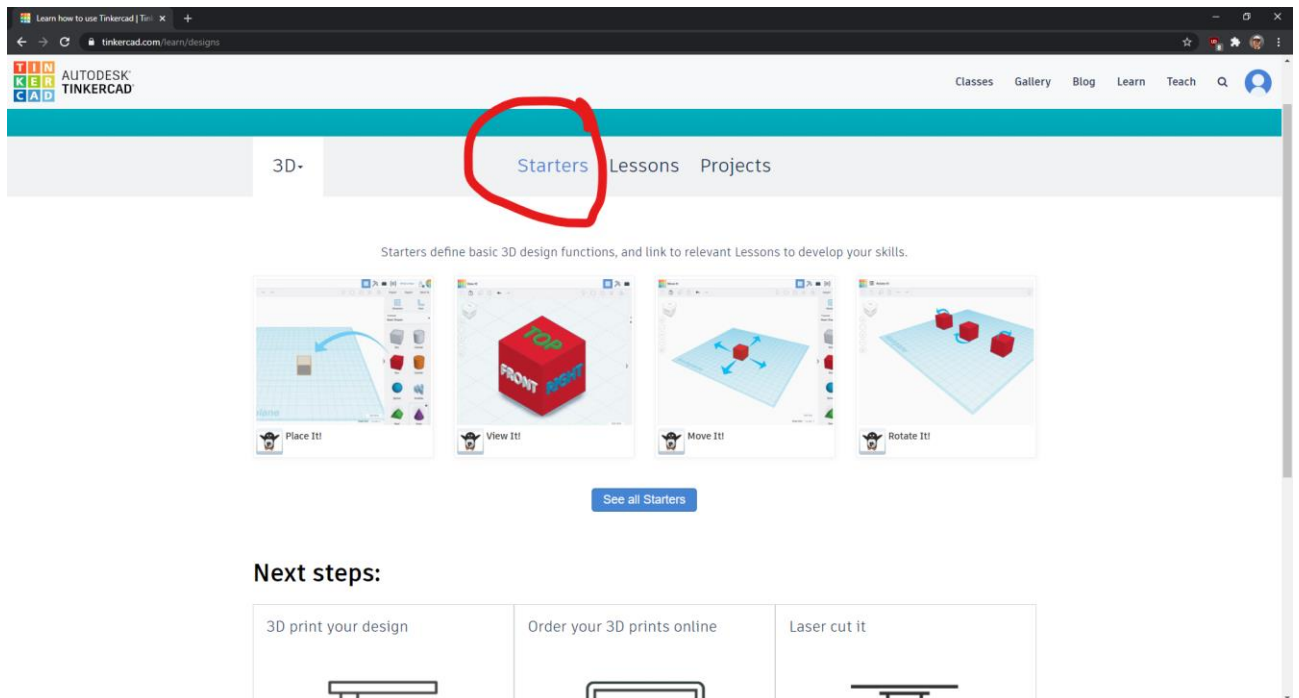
Learn how to use Tinkercad | Tin

tinkercad.com/learn/designs

TIN KER CAD AUTODESK TINKERCAD

Classes Gallery Blog Learn Teach

3D

Starters Lessons Projects

Starters define basic 3D design functions, and link to relevant Lessons to develop your skills.

TOP FRONT RIGHT

Place It!

View It!

Move It!

Rotate It!

See all Starters

Next steps:

3D print your design

Order your 3D prints online

Laser cut it